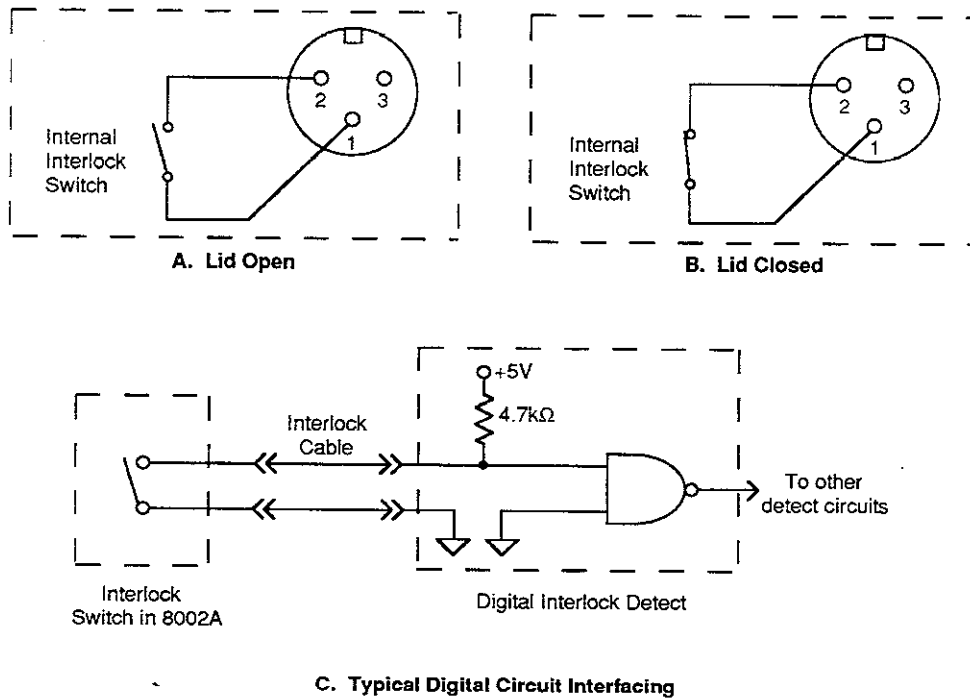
2 3
1
Internal Interlock Switch
A. Lid Open

2 3
1
Internal Interlock Switch
B. Lid Closed

+5V
4.7kΩ
Interlock Cable
To other detect circuits
Interlock Switch in 8002A
Digital Interlock Detect

C. Typical Digital Circuit Interfacing